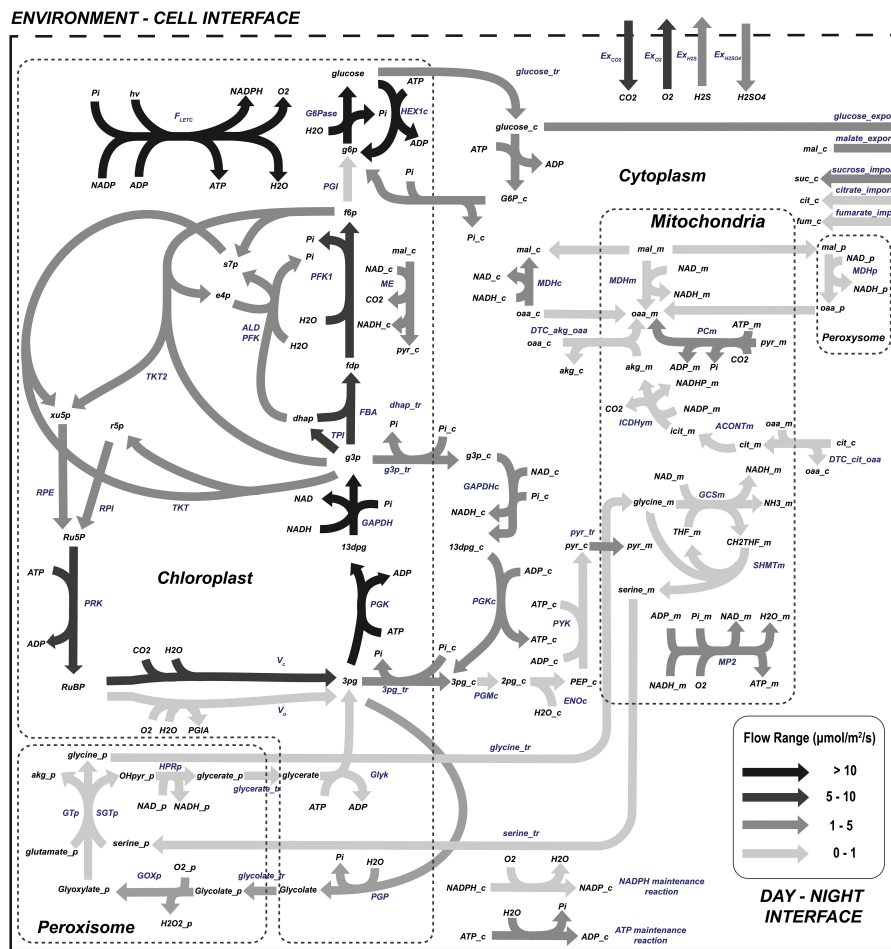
ENVIRONMENT - CELL INTERFACE

$Ex_{CO2}$ $Ex_{O2}$ $Ex_{H2S}$ $Ex_{H2SO4}$
CO2 O2 H2S H2SO4

glucose_tr
glucose_c
glucose_expo
malate_expor
mal_c
sucrose_impo
suc_c
citrate_impor
cit_c
fumarate_imp
fum_c

Pi hv NADPH O2
$F_{LETC}$
NADP ADP ATP H2O

glucose ATP
G6Pase HEX1c
H2O Pi
g6p ADP
PGI
Pi
f6p

ATP ADP
G6P_c
Cytoplasm
Pi_c

s7p
e4p
Pi
Pi
PFK1
ALD
PFK
H2O
H2O
fdp
mal_c
NAD_c
ME
CO2
NADH_c
pyr_c

TKT2
xu5p
r5p
dhap
FBA
dhap_tr
TPI
Pi
g3p
g3p_tr
Pi_c
g3p_c
NAD_c
GAPDHc
Pi_c
NADH_c
RPE
RPI
TKT
NAD
Pi
NADH
GAPDH
13dpg
13dpg_c
Ru5P

Chloroplast

ATP
PRK
ADP
ADP
PGK
ATP
ADP_c
PGKc
ATP_c
Pi_c
ATP_c
PYK
ADP_c
pyr_tr
pyr_c

CO2 H2O
$V_c$
RuBP
3pg
Pi
3pg_tr
3pg_c
2pg_c
PGMc
PEP_c
H2O_c
ENOc
$V_o$
O2 H2O PGlA

Mitochondria
mal_m
mal_c
NAD_m
MDHm
NADH_m
NAD_c
MDHc
NADH_c
oaa_c
DTC_akg_oaa
oaa_m
oaa_c
akg_c
PCm
ATP_m
pyr_m
akg_m
ADP_m Pi
CO2
NADHP_m
NADP_m
CO2
ICDHym
ACONTm
icit_m
cit_m
oaa_m
cit_c
DTC_cit_oaa
oaa_c
NAD_m
NADH_m
glycine_m
GCSm
NH3_m
THF_m
CH2THF_m
pyr_m
SHMTm
serine_m
ADP_m Pi_m NAD_m H2O_m
MP2
NADH_m O2 ATP_m

mal_p
NAD_p
MDHp
NADH_p
oaa_p
Peroxysome

glycine_tr
glycine_p
akg_p
OHpyr_p
HPRp
glycerate_p
glycerate
Glyk
NAD_p NADH_p
glycerate_tr
ATP ADP
GTp
SGTp
serine_tr
serine_p
glutamate_p
GOXp
O2_p
glycolate_tr
Glyoxylate_p
Glycolate_p
Glycolate
Pi H2O
PGP
H2O2_p
Peroxisome

O2 H2O
NADPH_c NADP_c
NADPH maintenance reaction
H2O Pi
ATP_c ADP_c
ATP maintenance reaction

Flow Range (μmol/m²/s)
> 10
5 - 10
1 - 5
0 - 1

DAY - NIGHT INTERFACE